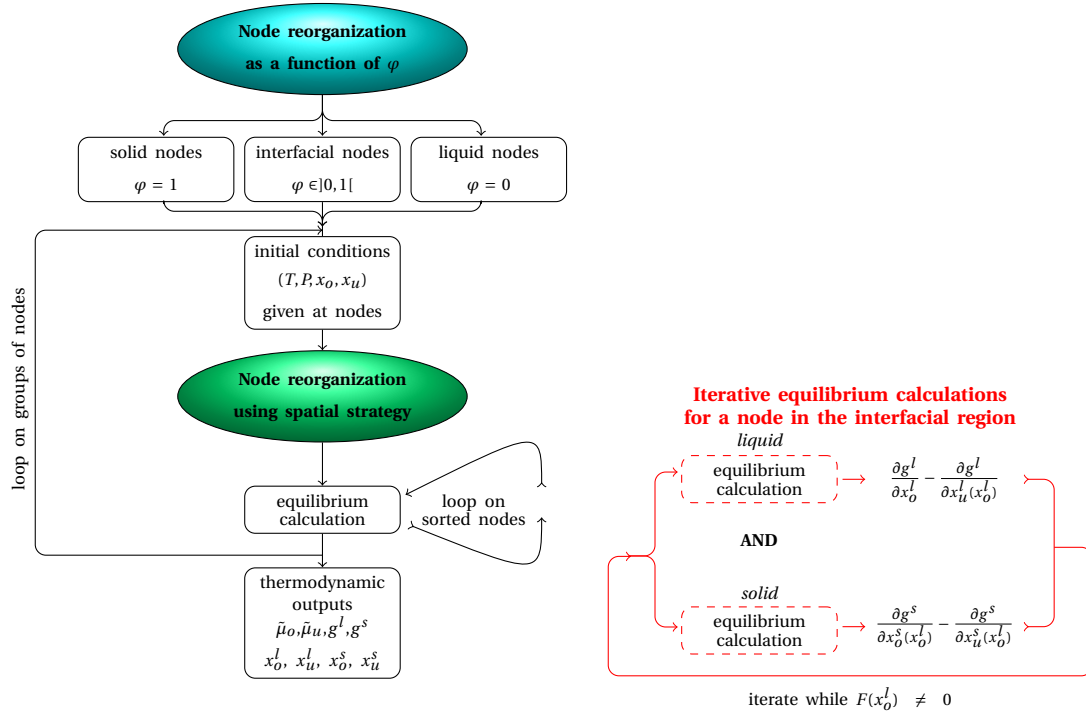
Node reorganization
as a function of $\varphi$

solid nodes
$\varphi = 1$

interfacial nodes
$\varphi \in ]0,1[$

liquid nodes
$\varphi = 0$

loop on groups of nodes

initial conditions
$(T, P, x_o, x_u)$
given at nodes

Node reorganization
using spatial strategy

equilibrium calculation

loop on sorted nodes

thermodynamic outputs
$\tilde{\mu}_o, \tilde{\mu}_u, g^l, g^s$
$x_o^l,\ x_u^l,\ x_o^s,\ x_u^s$

Iterative equilibrium calculations
for a node in the interfacial region

liquid
equilibrium calculation
$\frac{\partial g^l}{\partial x_o^l} - \frac{\partial g^l}{\partial x_u^l(x_o^l)}$

AND

solid
equilibrium calculation
$\frac{\partial g^s}{\partial x_o^s(x_o^l)} - \frac{\partial g^s}{\partial x_u^s(x_o^l)}$

iterate while $F(x_o^l) \neq 0$